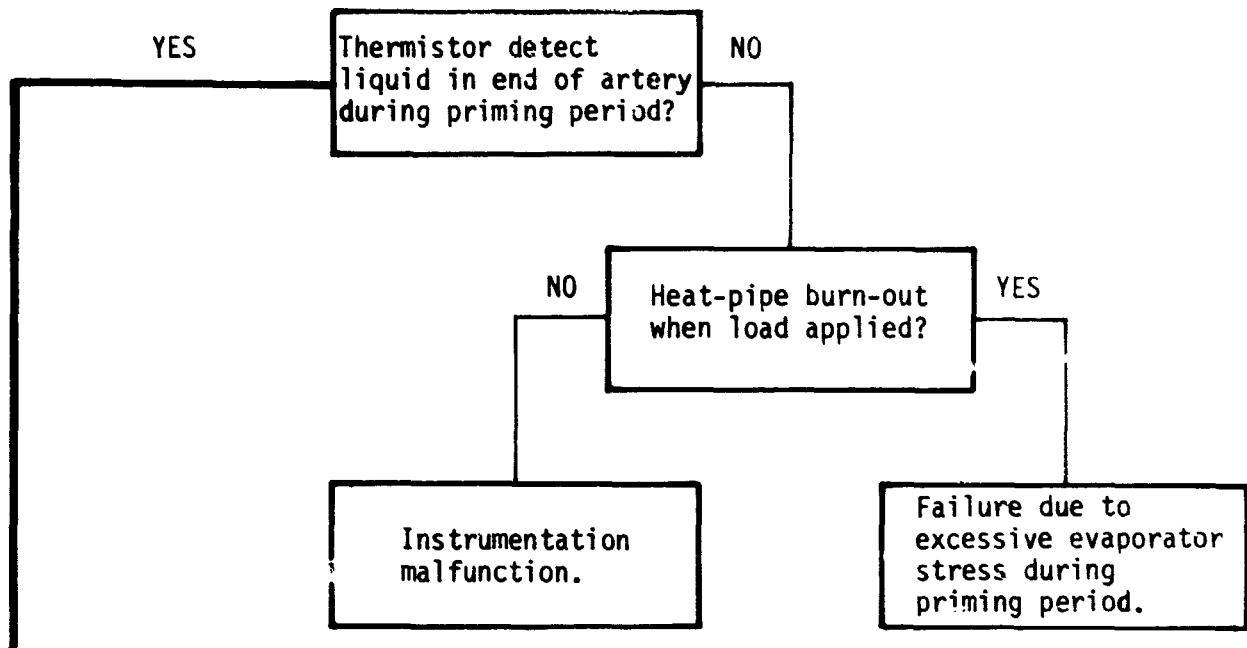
YES

Thermistor detect liquid in end of artery during priming period?

NO

NO

Heat-pipe burn-out when load applied?

YES

Instrumentation malfunction.

Failure due to excessive evaporator stress during priming period.